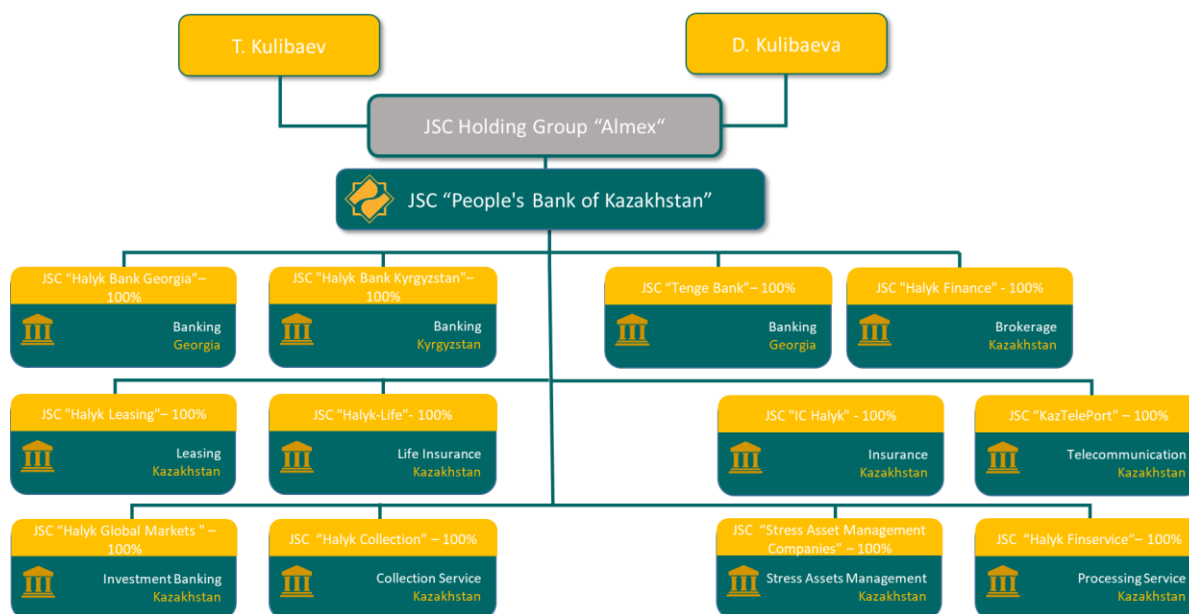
T. Kulibaev

D. Kulibaeva

JSC Holding Group “Almex“

JSC “People's Bank of Kazakhstan”

JSC "Halyk Bank Georgia"– 100%
Banking
Georgia

JSC "Halyk Bank Kyrgyzstan"– 100%
Banking
Kyrgyzstan

JSC "Tenge Bank"– 100%
Banking
Georgia

JSC "Halyk Finance" - 100%
Brokerage
Kazakhstan

JSC "Halyk Leasing"– 100%
Leasing
Kazakhstan

JSC "Halyk-Life"- 100%
Life Insurance
Kazakhstan

JSC "IC Halyk" - 100%
Insurance
Kazakhstan

JSC "KazTelePort" – 100%
Telecommunication
Kazakhstan

JSC "Halyk Global Markets " – 100%
Investment Banking
Kazakhstan

JSC "Halyk Collection" – 100%
Collection Service
Kazakhstan

JSC "Stress Asset Management Companies" – 100%
Stress Assets Management
Kazakhstan

JSC "Halyk Finservice"– 100%
Processing Service
Kazakhstan